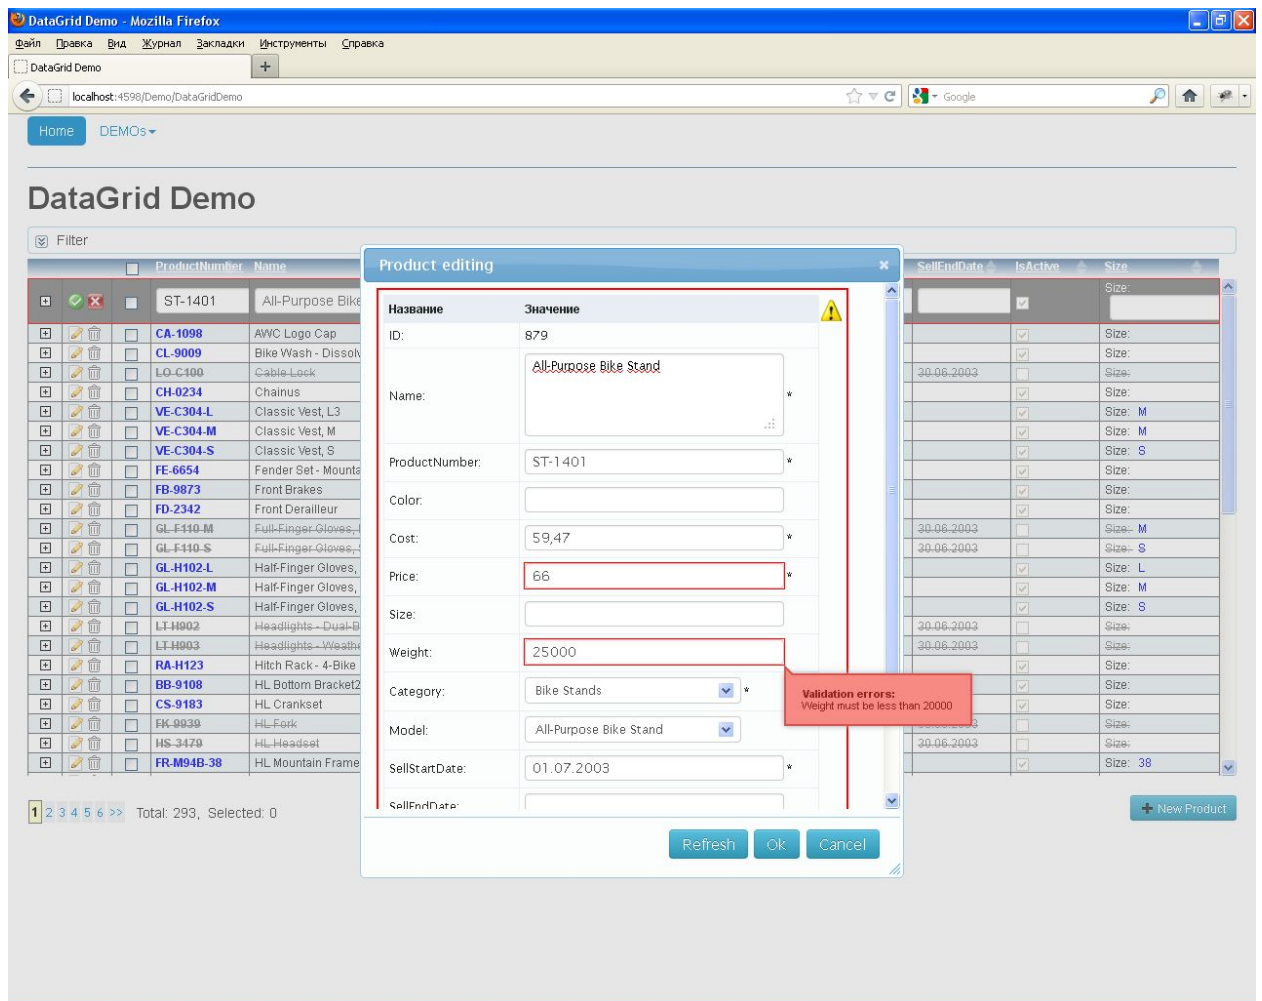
DataGrid Demo - Mozilla Firefox

Файл Правка Вид Журнал Закладки Инструменты Справка

DataGrid Demo

localhost:4598/Demo/DataGridDemo

Google

Home DEMOs

DataGrid Demo

Filter

| | | | ProductNumber | Name | SellEndDate | IsActive | Size |
|---|---|---|---|---|---|---|---|
| | | | ST-1401 | All-Purpose Bike | | | Size: |
| | | | CA-1098 | AWC Logo Cap | | | Size: |
| | | | CL-9009 | Bike Wash - Dissolv | | | Size: |
| | | | LO-C100 | Cable Lock | 30.06.2003 | | Size: |
| | | | CH-0234 | Chainus | | | Size: |
| | | | VE-C304-L | Classic Vest, L3 | | | Size: M |
| | | | VE-C304-M | Classic Vest, M | | | Size: M |
| | | | VE-C304-S | Classic Vest, S | | | Size: S |
| | | | FE-6654 | Fender Set - Mounta | | | Size: |
| | | | FB-9873 | Front Brakes | | | Size: |
| | | | FD-2342 | Front Derailleur | | | Size: |
| | | | GL-F110-M | Full-Finger Gloves, | 30.06.2003 | | Size: M |
| | | | GL-F110-S | Full-Finger Gloves, | 30.06.2003 | | Size: S |
| | | | GL-H102-L | Half-Finger Gloves, | | | Size: L |
| | | | GL-H102-M | Half-Finger Gloves, | | | Size: M |
| | | | GL-H102-S | Half-Finger Gloves, | | | Size: S |
| | | | LT-H902 | Headlights - Dual-B | 30.06.2003 | | Size: |
| | | | LT-H903 | Headlights - Weathe | 30.06.2003 | | Size: |
| | | | RA-H123 | Hitch Rack - 4-Bike | | | Size: |
| | | | BB-9108 | HL Bottom Bracket2 | | | Size: |
| | | | CS-9183 | HL Crankset | | | Size: |
| | | | FK-9939 | HL Fork | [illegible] | | Size: |
| | | | HS-3479 | HL Headset | 30.06.2003 | | Size: |
| | | | FR-M94B-38 | HL Mountain Frame | | | Size: 38 |

1 2 3 4 5 6 >> Total: 293, Selected: 0

New Product

Product editing

| Название | Значение |
|---|---|
| ID: | 879 |
| Name: | All-Purpose Bike Stand * |
| ProductNumber: | ST-1401 * |
| Color: | |
| Cost: | 59,47 * |
| Price: | 66 * |
| Size: | |
| Weight: | 25000 |
| Category: | Bike Stands * |
| Model: | All-Purpose Bike Stand |
| SellStartDate: | 01.07.2003 * |
| SellEndDate: | |

Validation errors:
Weight must be less than 20000

Refresh Ok Cancel